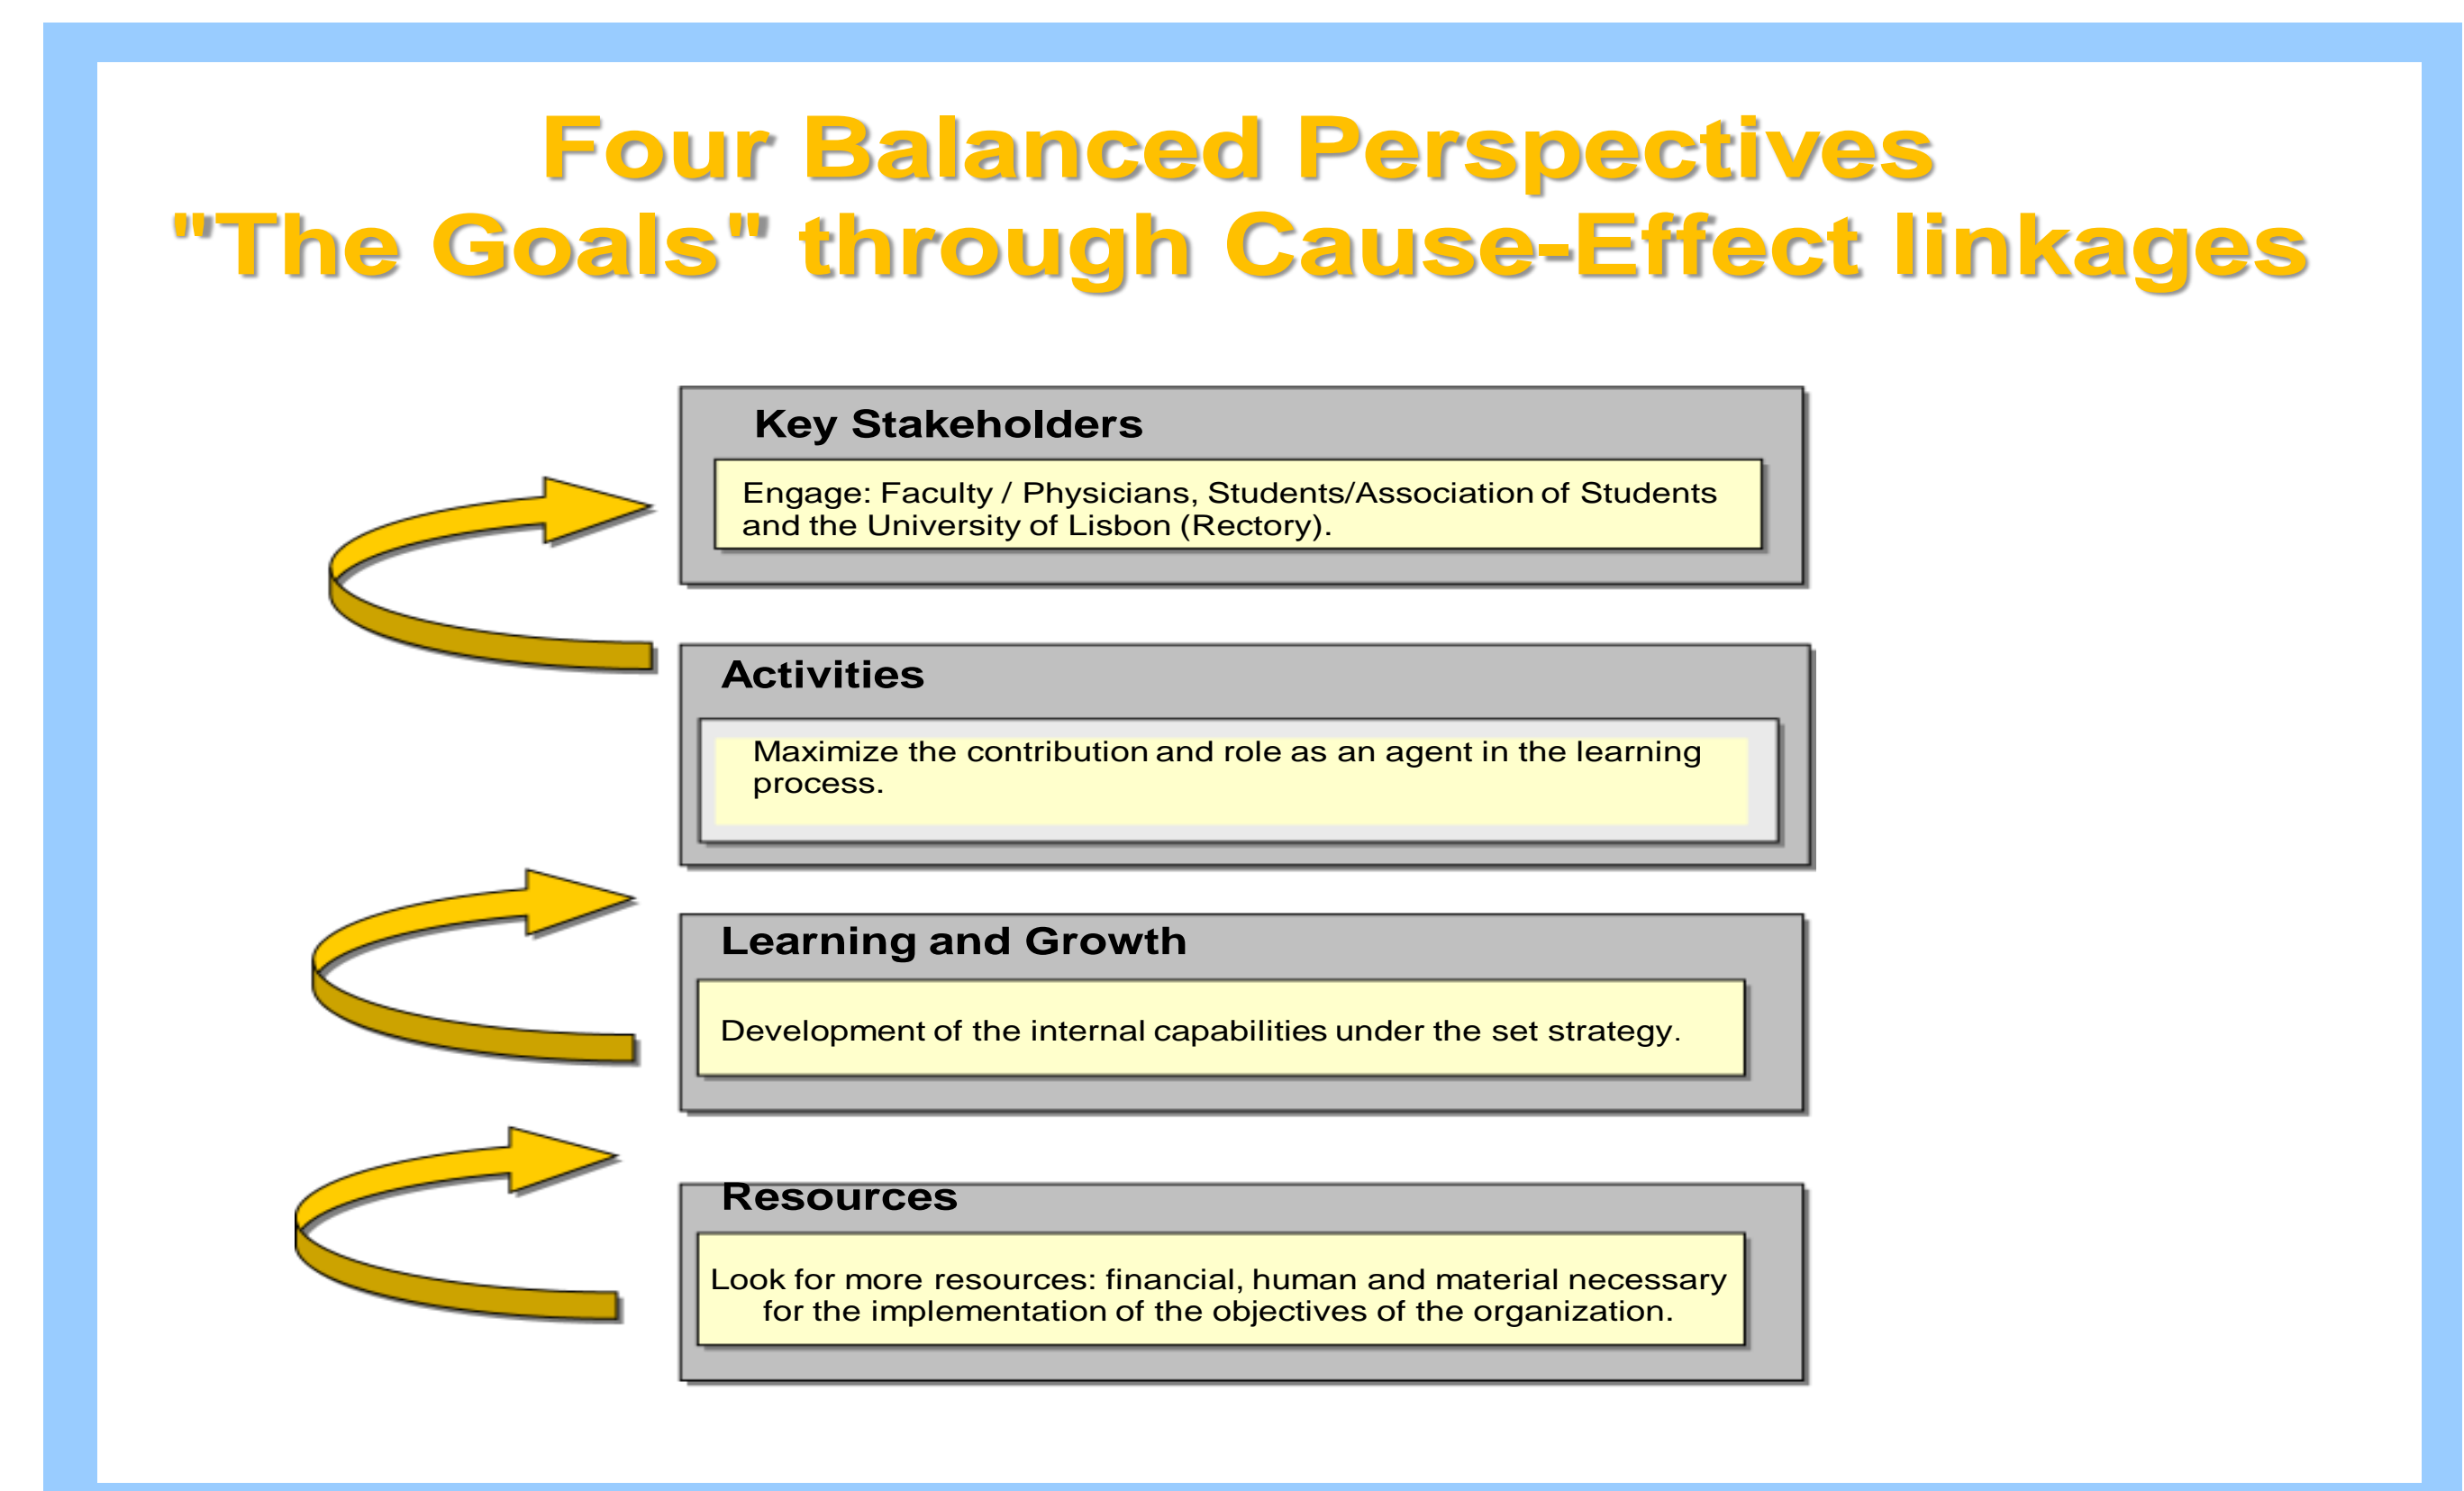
Four Balanced Perspectives
"The Goals" through Cause-Effect linkages

Key Stakeholders

Engage: Faculty / Physicians, Students/Association of Students and the University of Lisbon (Rectory).

Activities

Maximize the contribution and role as an agent in the learning process.

Learning and Growth

Development of the internal capabilities under the set strategy.

Resources

Look for more resources: financial, human and material necessary for the implementation of the objectives of the organization.